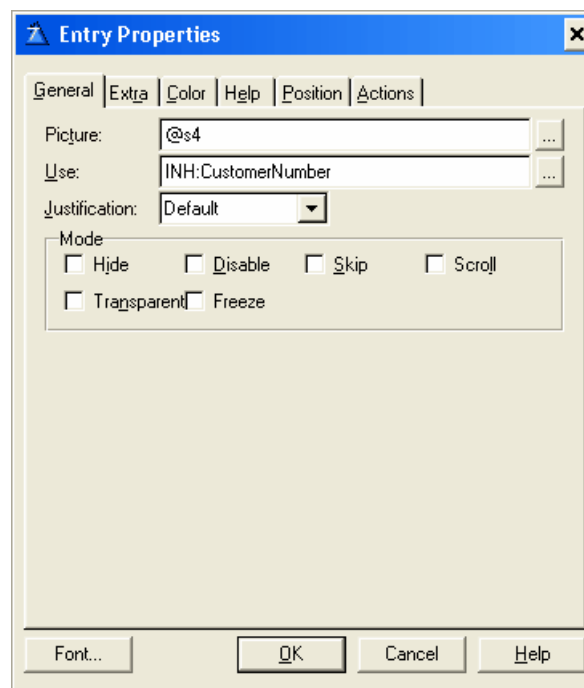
Entry Properties

General | Extra | Color | Help | Position | Actions

Picture: @s4 ...

Use: INH:CustomerNumber ...

Justification: Default

Mode

Hide Disable Skip Scroll

Transparent Freeze

Font... OK Cancel Help